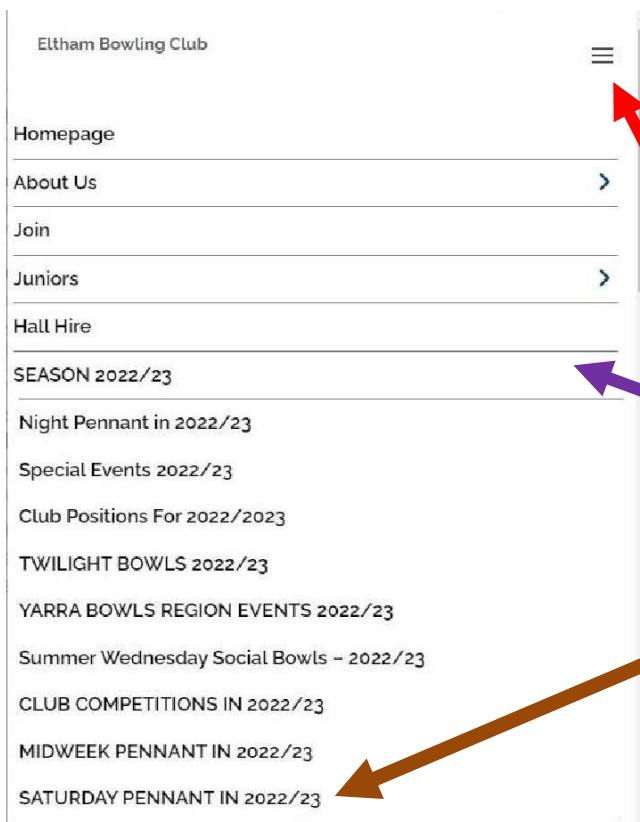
Eltham Bowling Club

Homepage

About Us

Join

Juniors

Hall Hire

SEASON 2022/23

Night Pennant in 2022/23

Special Events 2022/23

Club Positions For 2022/2023

TWILIGHT BOWLS 2022/23

YARRA BOWLS REGION EVENTS 2022/23

Summer Wednesday Social Bowls – 2022/23

CLUB COMPETITIONS IN 2022/23

MIDWEEK PENNANT IN 2022/23

SATURDAY PENNANT IN 2022/23